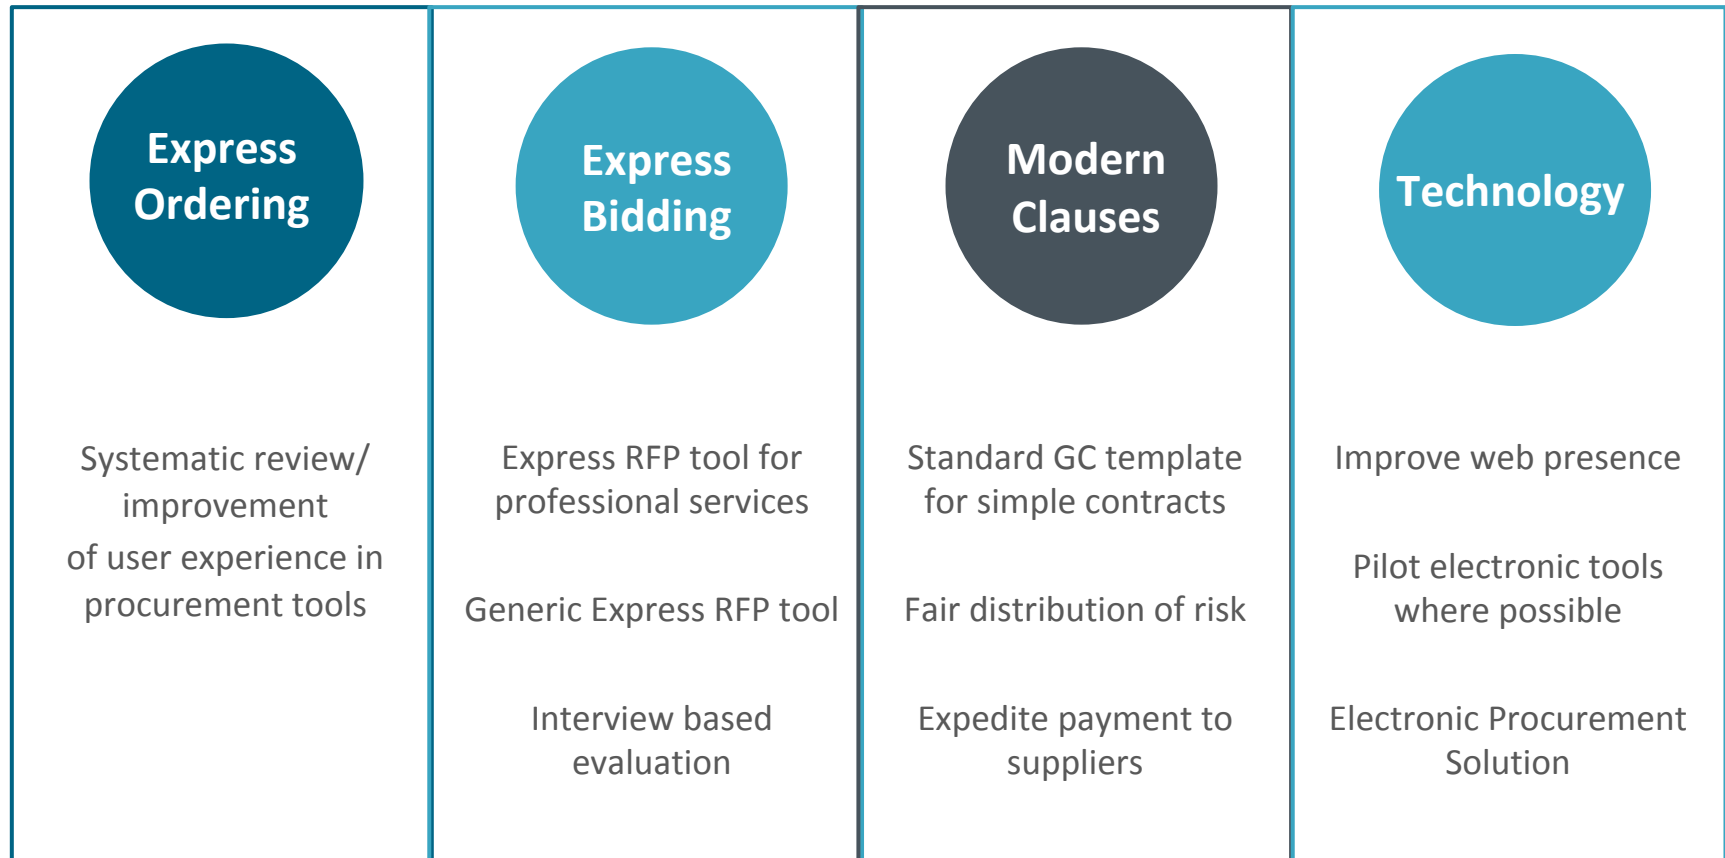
Express Ordering

Systematic review/ improvement of user experience in procurement tools

Express Bidding

Express RFP tool for professional services

Generic Express RFP tool

Interview based evaluation

Modern Clauses

Standard GC template for simple contracts

Fair distribution of risk

Expedite payment to suppliers

Technology

Improve web presence

Pilot electronic tools where possible

Electronic Procurement Solution